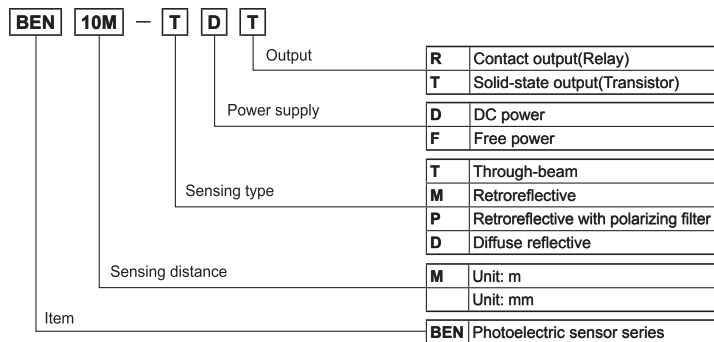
BEN 10M — T D T

Output

| R | Contact output(Relay) |
|---|---|
| T | Solid-state output(Transistor) |

Power supply

| D | DC power |
|---|---|
| F | Free power |

Sensing type

| T | Through-beam |
|---|---|
| M | Retroreflective |
| P | Retroreflective with polarizing filter |
| D | Diffuse reflective |

Sensing distance

| M | Unit: m |
|---|---|
| | Unit: mm |

Item

| BEN | Photoelectric sensor series |
|---|---|